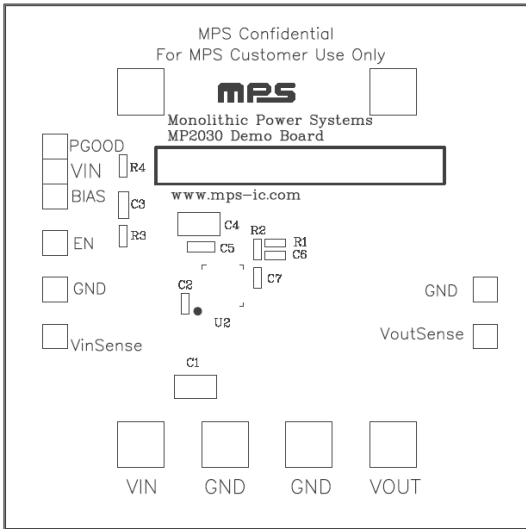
MPS Confidential
For MPS Customer Use Only

mps

Monolithic Power Systems
MP2030 Demo Board

www.mps-ic.com

PGOOD
VIN
BIAS

R4
C3
R3

EN

GND

VinSense

C4
C5
R2
R1
C6
C7
C2
U2

C1

GND

VoutSense

VIN
GND
GND
VOUT